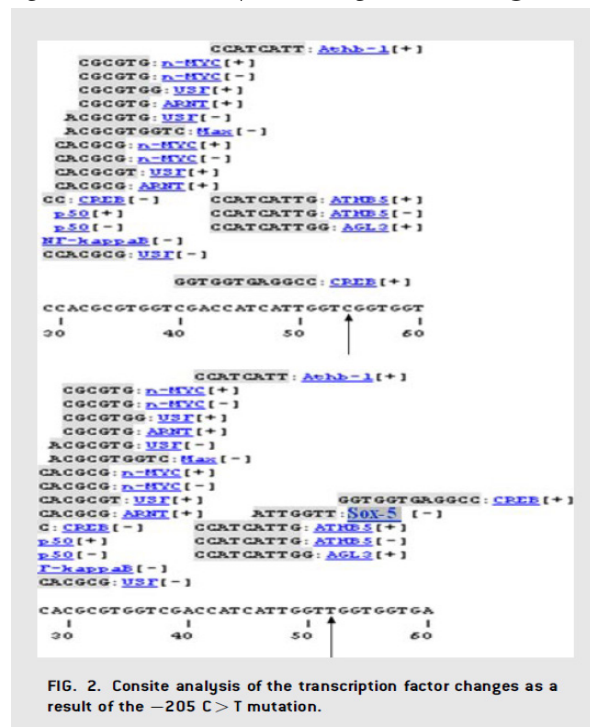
CCATCATT: Athb-1[+]
CGCGTG: n-MYC[+]
CGCGTG: n-MYC[-]
CGCGTGG: USF[+]
CGCGTG: ARNT[+]
ACGCGTG: USF[-]
ACGCGTGGTC: Max[-]
CACGCG: n-MYC[+]
CACGCG: n-MYC[-]
CACGCGT: USF[+]
CACGCG: ARNT[+]
CC: CREB[-]
CCATCATTG: ATHB5[+]
p50[+]
CCATCATTG: ATHB5[-]
p50[-]
CCATCATTGG: AGL3[+]
NF-kappaB[-]
CCACGCG: USF[-]

GGTGGTGAGGCC: CREB[+]

CCACGCGTGGTCGACCATCATTGGTCGGTGGT
30 40 50 60

CCATCATT: Athb-1[+]
CGCGTG: n-MYC[+]
CGCGTG: n-MYC[-]
CGCGTGG: USF[+]
CGCGTG: ARNT[+]
ACGCGTG: USF[-]
ACGCGTGGTC: Max[-]
CACGCG: n-MYC[+]
CACGCG: n-MYC[-]
CACGCGT: USF[+]
GGTGGTGAGGCC: CREB[+]
CACGCG: ARNT[+]
ATTGGTT: Sox-5 [-]
C: CREB[-]
CCATCATTG: ATHB5[+]
p50[+]
CCATCATTG: ATHB5[-]
p50[-]
CCATCATTGG: AGL3[+]
F-kappaB[-]
CACGCG: USF[-]

CACGCGTGGTCGACCATCATTGGTTGGTGGTGA
30 40 50 60

FIG. 2. Consite analysis of the transcription factor changes as a result of the $-205$ C$>$T mutation.